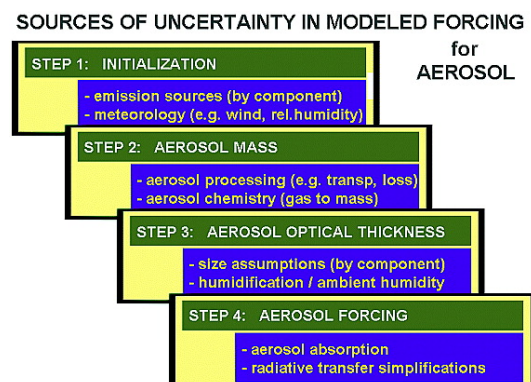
SOURCES OF UNCERTAINTY IN MODELED FORCING

for AEROSOL

STEP 1: INITIALIZATION

- emission sources (by component)
- meteorology (e.g. wind, rel.humidity)

STEP 2: AEROSOL MASS

- aerosol processing (e.g. transp, loss)
- aerosol chemistry (gas to mass)

STEP 3: AEROSOL OPTICAL THICKNESS

- size assumptions (by component)
- humidification / ambient humidity

STEP 4: AEROSOL FORCING

- aerosol absorption
- radiative transfer simplifications